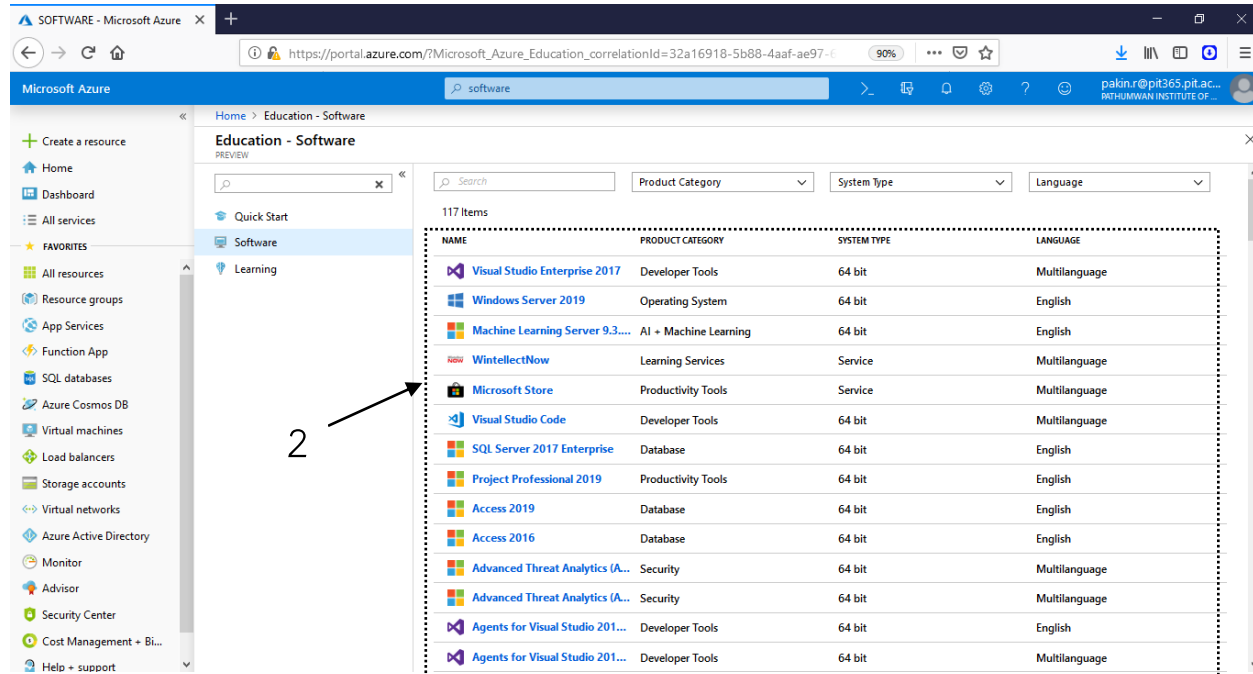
SOFTWARE - Microsoft Azure

https://portal.azure.com/?Microsoft_Azure_Education_correlationId=32a16918-5b88-4aaf-ae97-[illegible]

90%

Microsoft Azure

software

pakin.r@pit365.pit.ac...
PATHUMWAN INSTITUTE OF ...

Create a resource
Home
Dashboard
All services
FAVORITES
All resources
Resource groups
App Services
Function App
SQL databases
Azure Cosmos DB
Virtual machines
Load balancers
Storage accounts
Virtual networks
Azure Active Directory
Monitor
Advisor
Security Center
Cost Management + Bi...
Help + support

Home > Education - Software

Education - Software
PREVIEW

Quick Start
Software
Learning

Search

Product Category
System Type
Language

117 items

| NAME | PRODUCT CATEGORY | SYSTEM TYPE | LANGUAGE |
|---|---|---|---|
| Visual Studio Enterprise 2017 | Developer Tools | 64 bit | Multilanguage |
| Windows Server 2019 | Operating System | 64 bit | English |
| Machine Learning Server 9.3.... | AI + Machine Learning | 64 bit | English |
| WintellectNow | Learning Services | Service | Multilanguage |
| Microsoft Store | Productivity Tools | Service | Multilanguage |
| Visual Studio Code | Developer Tools | 64 bit | Multilanguage |
| SQL Server 2017 Enterprise | Database | 64 bit | English |
| Project Professional 2019 | Productivity Tools | 64 bit | English |
| Access 2019 | Database | 64 bit | English |
| Access 2016 | Database | 64 bit | English |
| Advanced Threat Analytics (A... | Security | 64 bit | Multilanguage |
| Advanced Threat Analytics (A... | Security | 64 bit | Multilanguage |
| Agents for Visual Studio 201... | Developer Tools | 64 bit | English |
| Agents for Visual Studio 201... | Developer Tools | 64 bit | Multilanguage |

2